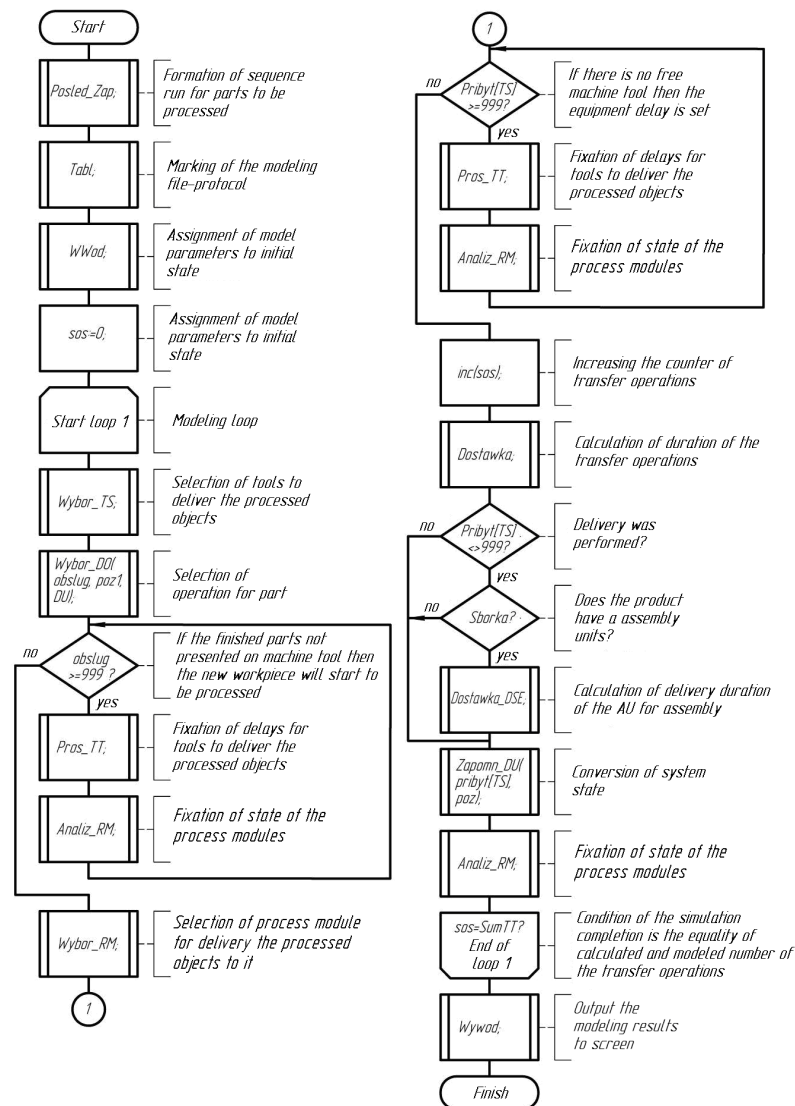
Start

Posled_Zap;

Formation of sequence run for parts to be processed

Tabl;

Marking of the modeling file-protocol

WWod;

Assignment of model parameters to initial state

sos=0;

Assignment of model parameters to initial state

Start loop 1

Modeling loop

Wybor_TS;

Selection of tools to deliver the processed objects

Wybor_DO( obslug, poz1, DU);

Selection of operation for part

no

obslug >=999 ?

If the finished parts not presented on machine tool then the new workpiece will start to be processed

yes

Pros_TT;

Fixation of delays for tools to deliver the processed objects

Analiz_RM;

Fixation of state of the process modules

Wybor_RM;

Selection of process module for delivery the processed objects to it

1

1

no

Pribyt[TS] >=999?

If there is no free machine tool then the equipment delay is set

yes

Pros_TT;

Fixation of delays for tools to deliver the processed objects

Analiz_RM;

Fixation of state of the process modules

inc(sos);

Increasing the counter of transfer operations

Dostawka;

Calculation of duration of the transfer operations

no

Pribyt[TS] <>999?

Delivery was performed?

yes

no

Sborka?

Does the product have a assembly units?

yes

Dostawka_DSE;

Calculation of delivery duration of the AU for assembly

Zapomn_DU( pribyt[TS], poz);

Conversion of system state

Analiz_RM;

Fixation of state of the process modules

sos=SumTT? End of loop 1

Condition of the simulation completion is the equality of calculated and modeled number of the transfer operations

Wywod;

Output the modeling results to screen

Finish